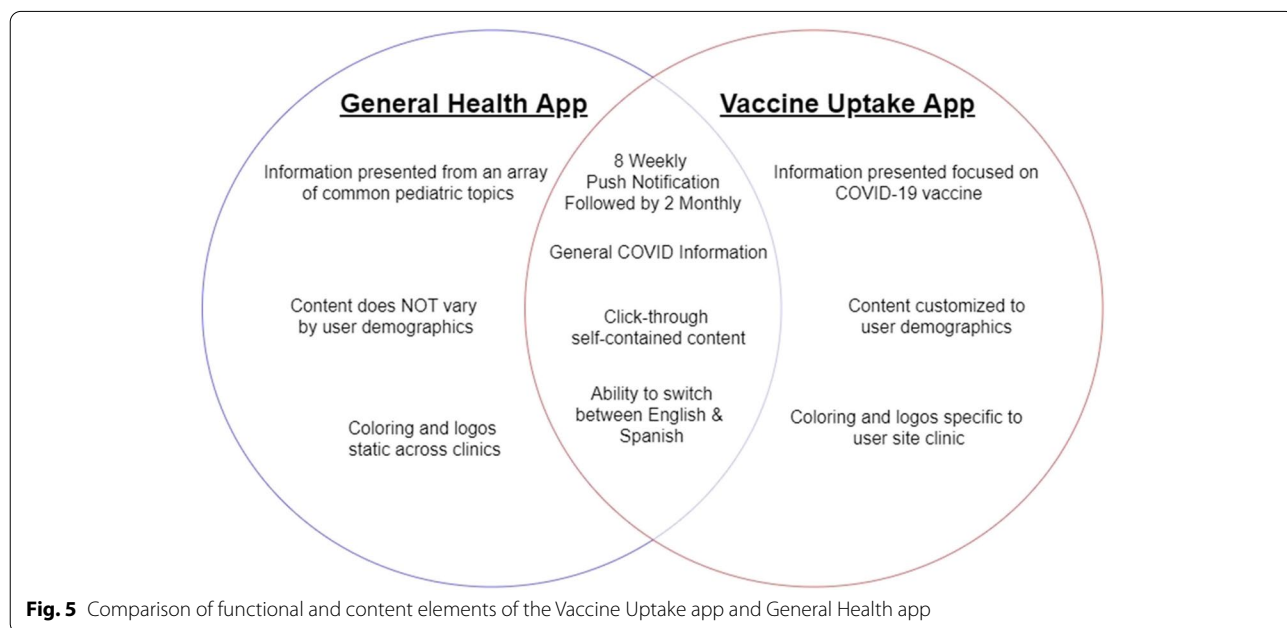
General Health App

Information presented from an array of common pediatric topics

Content does NOT vary by user demographics

Coloring and logos static across clinics

8 Weekly Push Notification Followed by 2 Monthly

General COVID Information

Click-through self-contained content

Ability to switch between English & Spanish

Vaccine Uptake App

Information presented focused on COVID-19 vaccine

Content customized to user demographics

Coloring and logos specific to user site clinic

**Fig. 5** Comparison of functional and content elements of the Vaccine Uptake app and General Health app